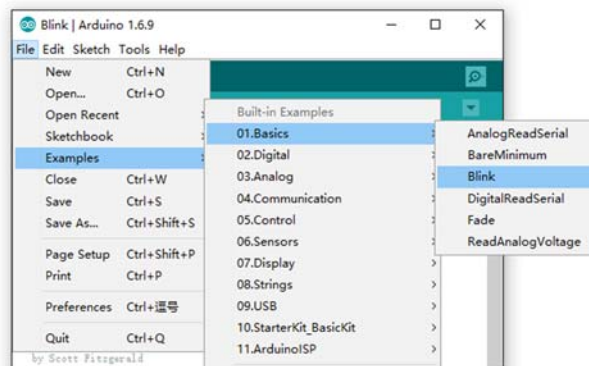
Blink | Arduino 1.6.9
File Edit Sketch Tools Help

| | |
|---|---|
| New | Ctrl+N |
| Open... | Ctrl+O |
| Open Recent | |
| Sketchbook | |
| Examples | |
| Close | Ctrl+W |
| Save | Ctrl+S |
| Save As... | Ctrl+Shift+S |
| Page Setup | Ctrl+Shift+P |
| Print | Ctrl+P |
| Preferences | Ctrl+逗号 |
| Quit | Ctrl+Q |

Built-in Examples
01.Basics
02.Digital
03.Analog
04.Communication
05.Control
06.Sensors
07.Display
08.Strings
09.USB
10.StarterKit_BasicKit
11.ArduinoISP

AnalogReadSerial
BareMinimum
Blink
DigitalReadSerial
Fade
ReadAnalogVoltage

by Scott Fitzgerald